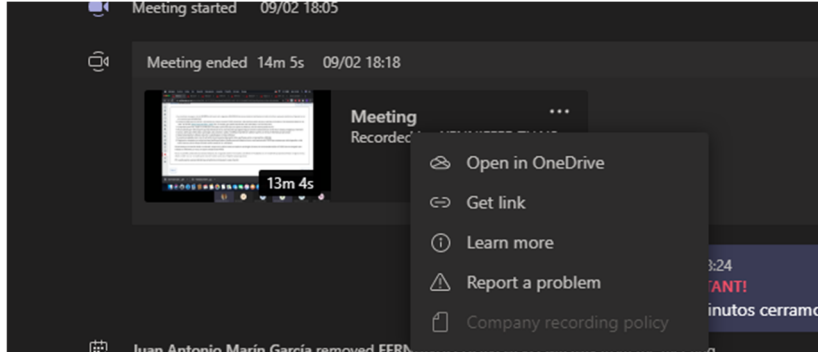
Meeting started 09/02 18:05

Meeting ended 14m 5s 09/02 18:18

Meeting
Recorded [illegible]

13m 4s

Open in OneDrive
Get link
Learn more
Report a problem
Company recording policy

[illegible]3:24
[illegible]TANT!
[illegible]inutos cerramo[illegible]

Juan Antonio Marín García removed FERN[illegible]